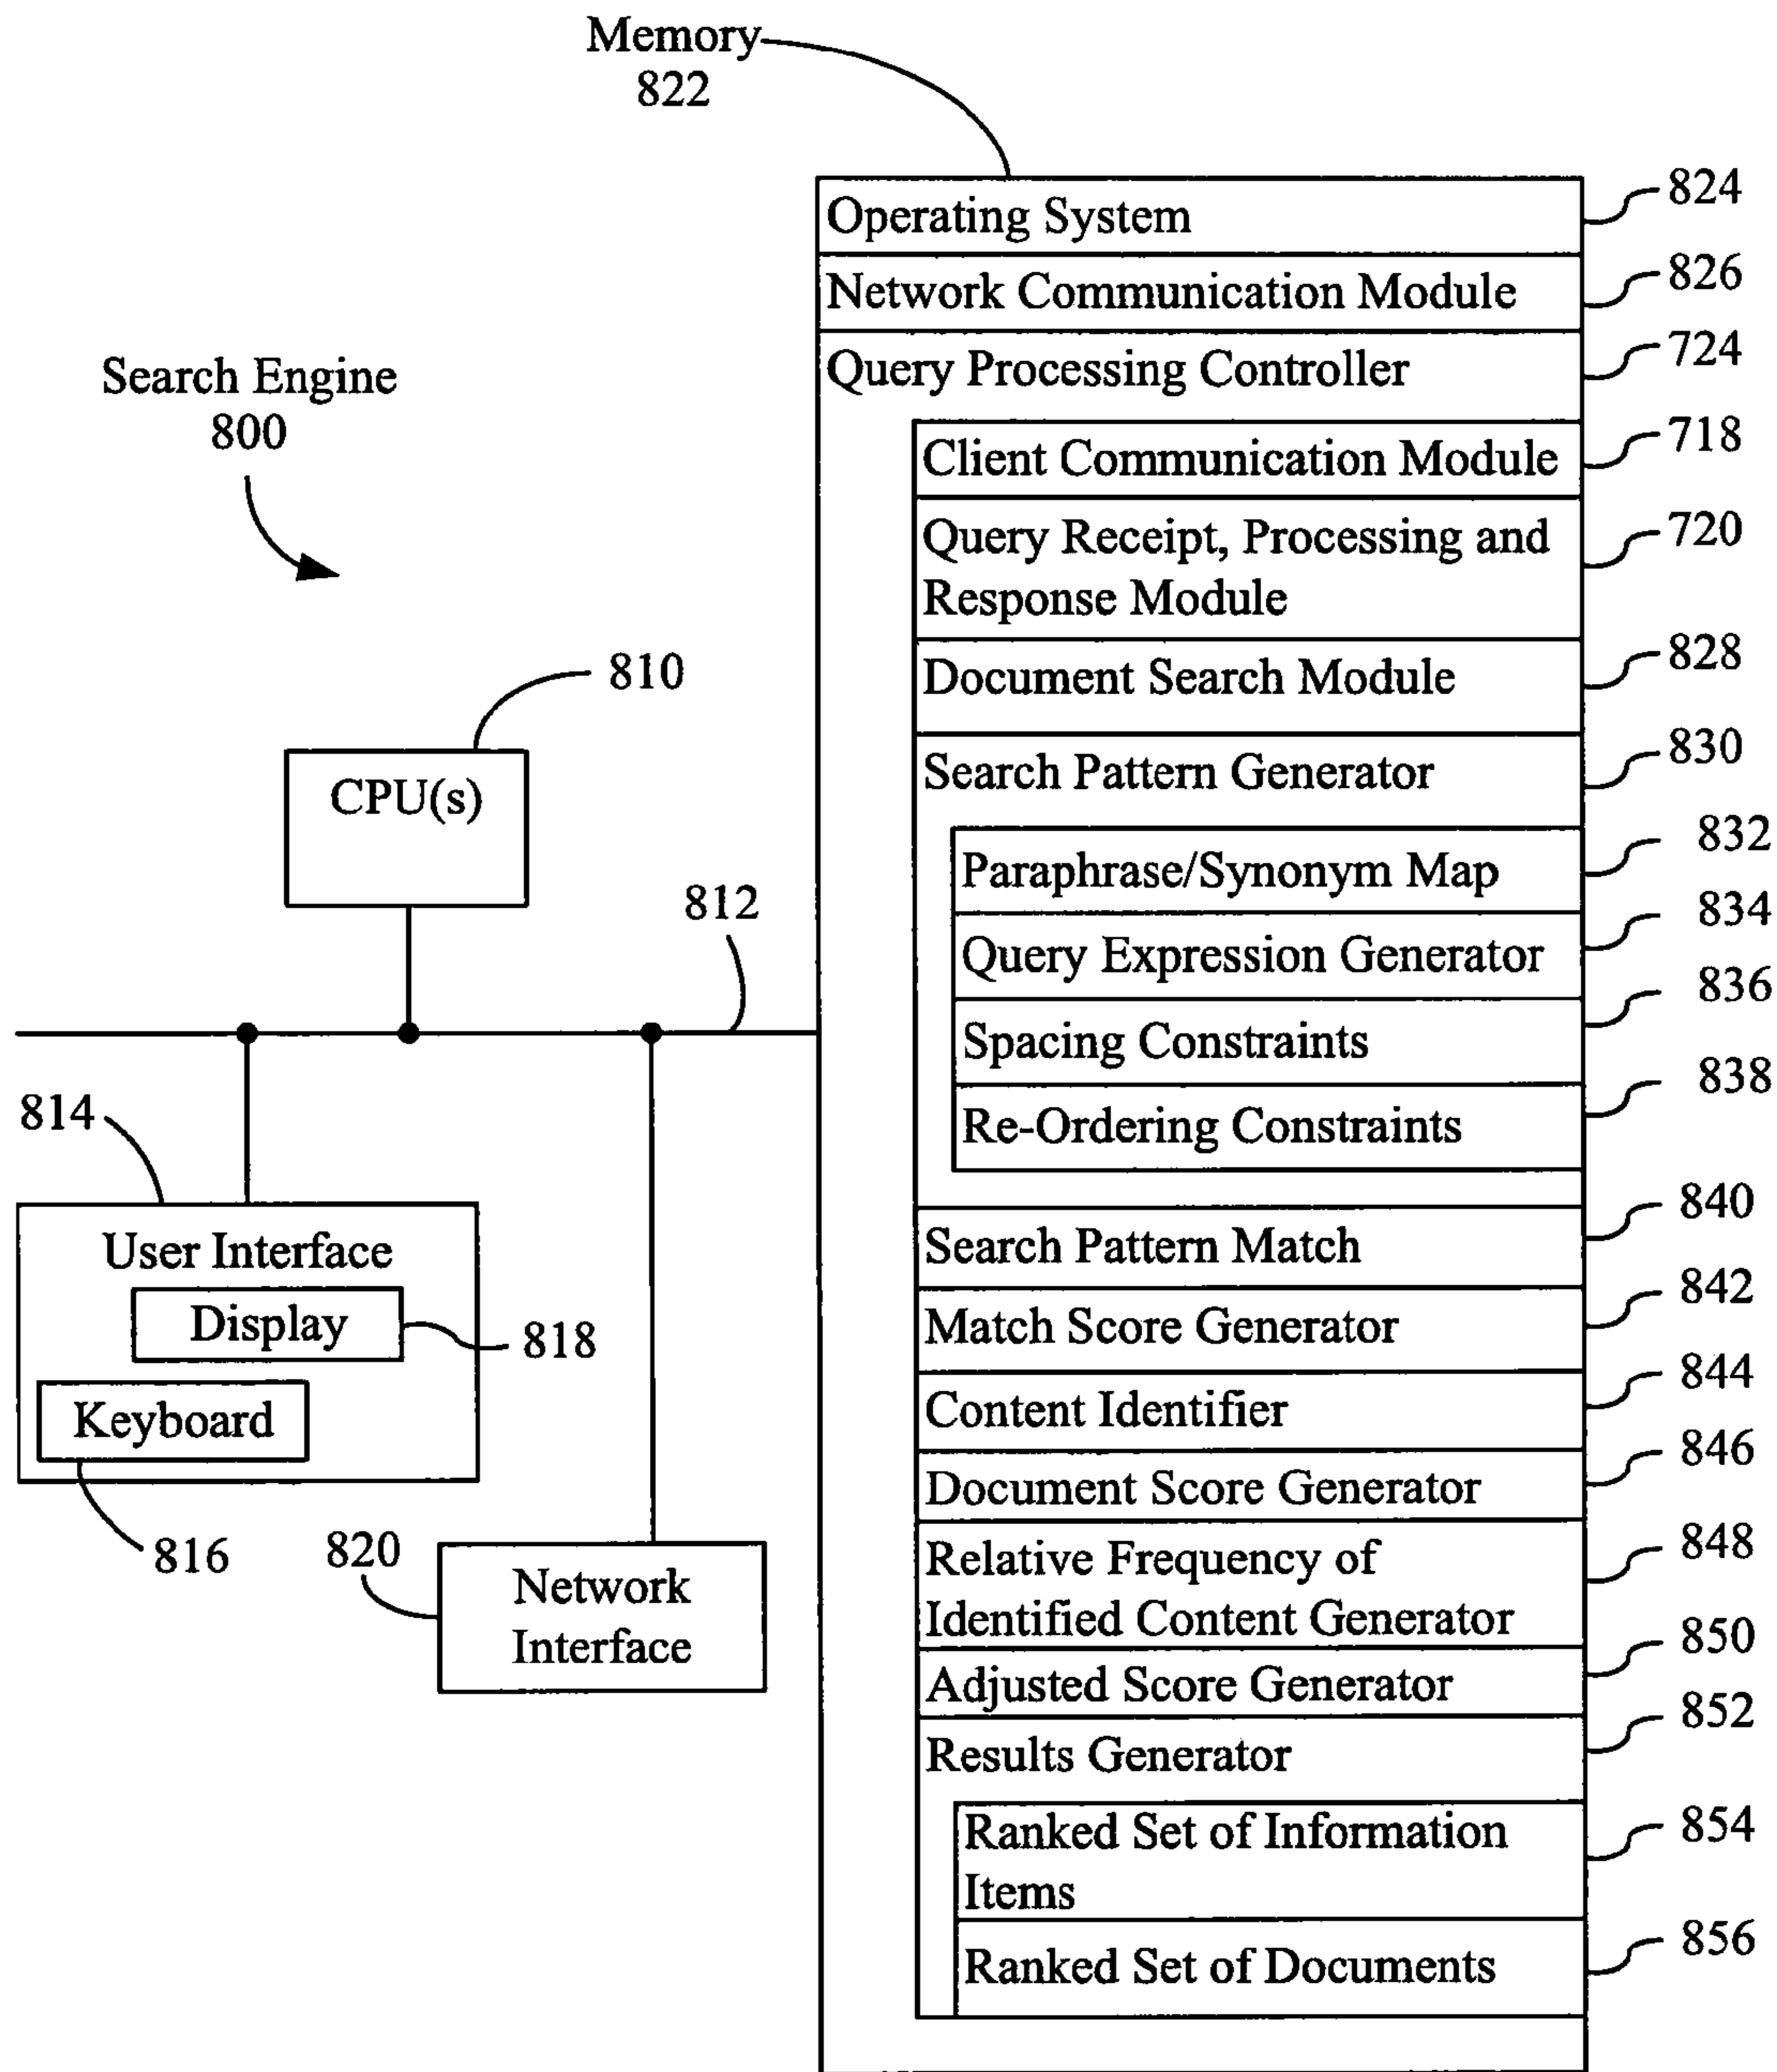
Memory 822

Search Engine 800

810

CPU(s)

812

814

User Interface

Display

818

Keyboard

816

820

Network Interface

Operating System 824

Network Communication Module 826

Query Processing Controller 724

Client Communication Module 718

Query Receipt, Processing and Response Module 720

Document Search Module 828

Search Pattern Generator 830

Paraphrase/Synonym Map 832

Query Expression Generator 834

Spacing Constraints 836

Re-Ordering Constraints 838

Search Pattern Match 840

Match Score Generator 842

Content Identifier 844

Document Score Generator 846

Relative Frequency of Identified Content Generator 848

Adjusted Score Generator 850

Results Generator 852

Ranked Set of Information Items 854

Ranked Set of Documents 856